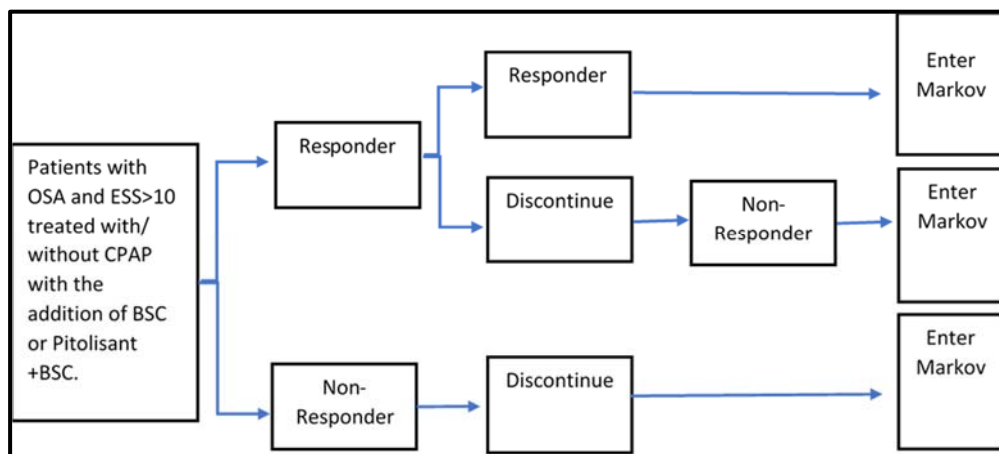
Patients with OSA and ESS>10 treated with/ without CPAP with the addition of BSC or Pitolisant +BSC.

Responder

Responder

Enter Markov

Discontinue

Non-Responder

Enter Markov

Non-Responder

Discontinue

Enter Markov